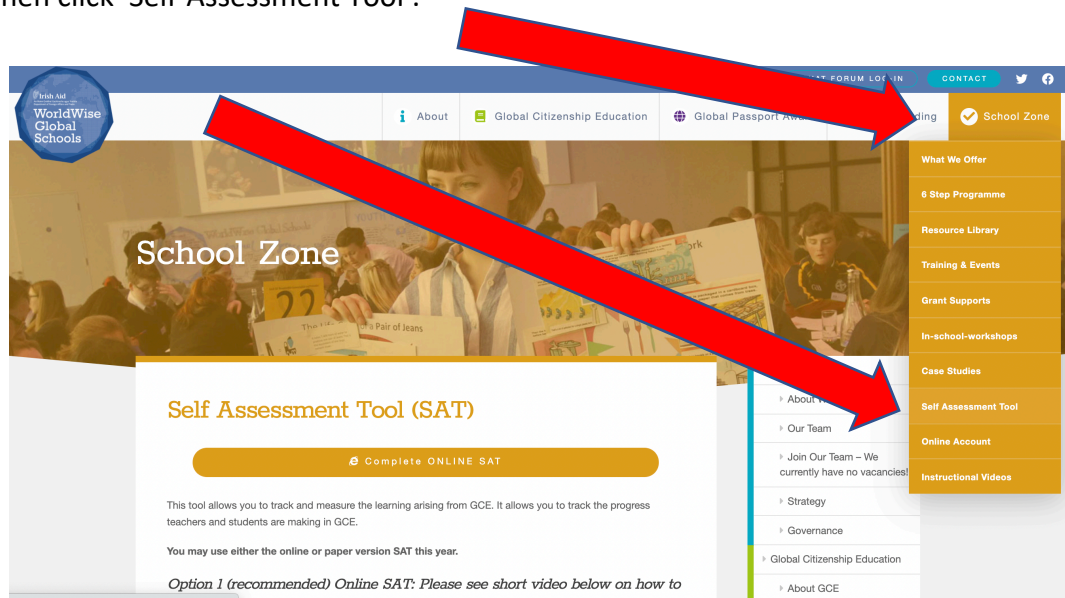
hen click 'Self Assessment Tool'.

Irish Aid
WorldWise Global Schools

AT FORUM LOGIN CONTACT

About Global Citizenship Education Global Passport Awa ding School Zone

What We Offer
6 Step Programme
Resource Library
Training & Events
Grant Supports
In-school-workshops
Case Studies
Self Assessment Tool
Online Account
Instructional Videos

School Zone

22

Pair of Jeans

Self Assessment Tool (SAT)

Complete ONLINE SAT

This tool allows you to track and measure the learning arising from GCE. It allows you to track the progress teachers and students are making in GCE.

You may use either the online or paper version SAT this year.

Option 1 (recommended) Online SAT: Please see short video below on how to

About
Our Team
Join Our Team – We currently have no vacancies!
Strategy
Governance
Global Citizenship Education
About GCE